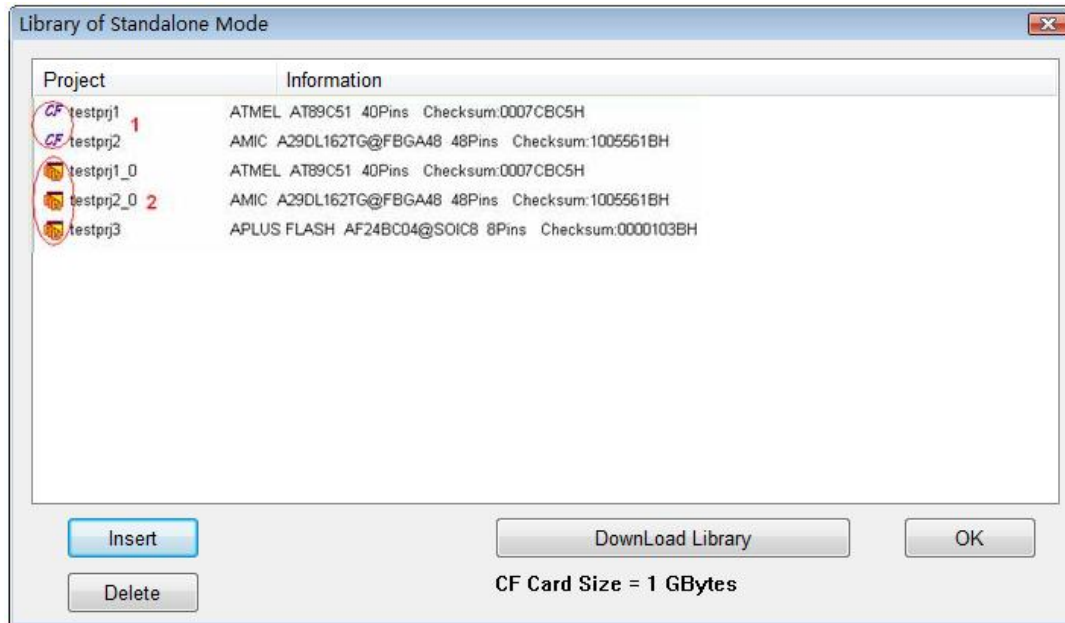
Library of Standalone Mode

| Project | Information |
|---|---|
| CF testprj1 | ATMEL AT89C51 40Pins Checksum:0007CBC5H |
| CF testprj2 | AMIC A29DL162TG@FBGA48 48Pins Checksum:1005561BH |
| testprj1_0 | ATMEL AT89C51 40Pins Checksum:0007CBC5H |
| testprj2_0 | AMIC A29DL162TG@FBGA48 48Pins Checksum:1005561BH |
| testprj3 | APLUS FLASH AF24BC04@SOIC8 8Pins Checksum:0000103BH |

1

2

Insert

Delete

DownLoad Library

CF Card Size = 1 GBytes

OK